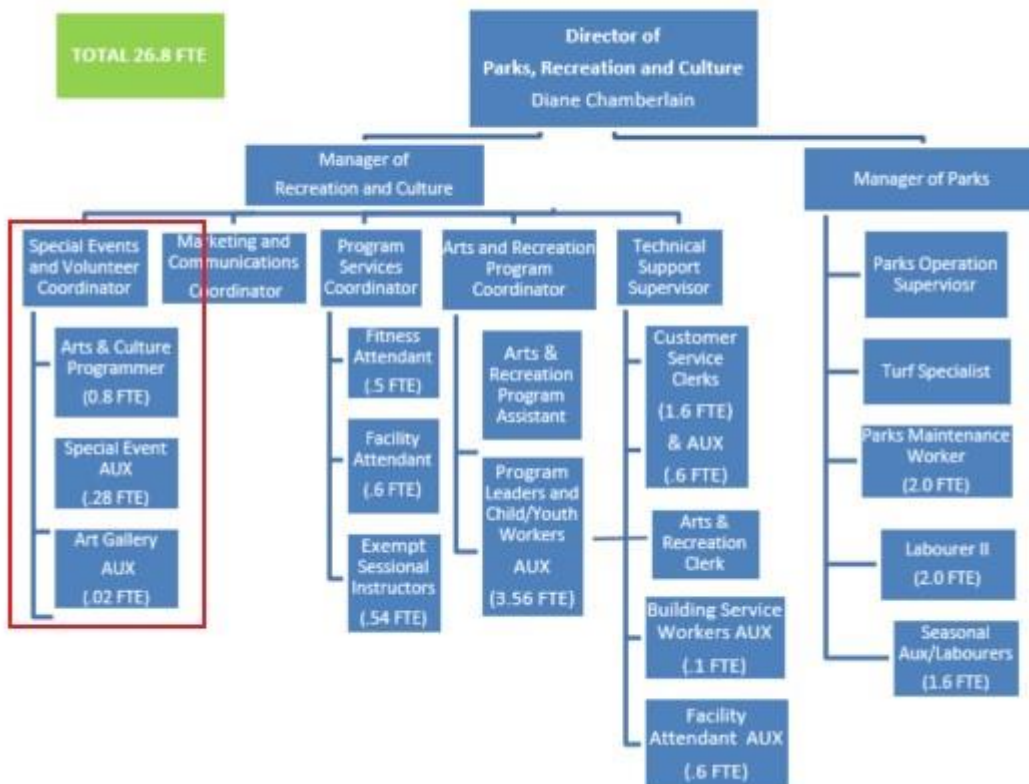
TOTAL 26.8 FTE

Director of
Parks, Recreation and Culture
Diane Chamberlain

Manager of
Recreation and Culture

Manager of Parks

Special Events and Volunteer Coordinator

Marketing and Communications Coordinator

Program Services Coordinator

Arts and Recreation Program Coordinator

Technical Support Supervisor

Arts & Culture Programmer (0.8 FTE)

Special Event AUX (.28 FTE)

Art Gallery AUX (.02 FTE)

Fitness Attendant (.5 FTE)

Facility Attendant (.6 FTE)

Exempt Sessional Instructors (.54 FTE)

Arts & Recreation Program Assistant

Program Leaders and Child/Youth Workers AUX (3.56 FTE)

Customer Service Clerks (1.6 FTE) & AUX (.6 FTE)

Arts & Recreation Clerk

Building Service Workers AUX (.1 FTE)

Facility Attendant AUX (.6 FTE)

Parks Operation Superviosr

Turf Specialist

Parks Maintenance Worker (2.0 FTE)

Labourer II (2.0 FTE)

Seasonal Aux/Labourers (1.6 FTE)